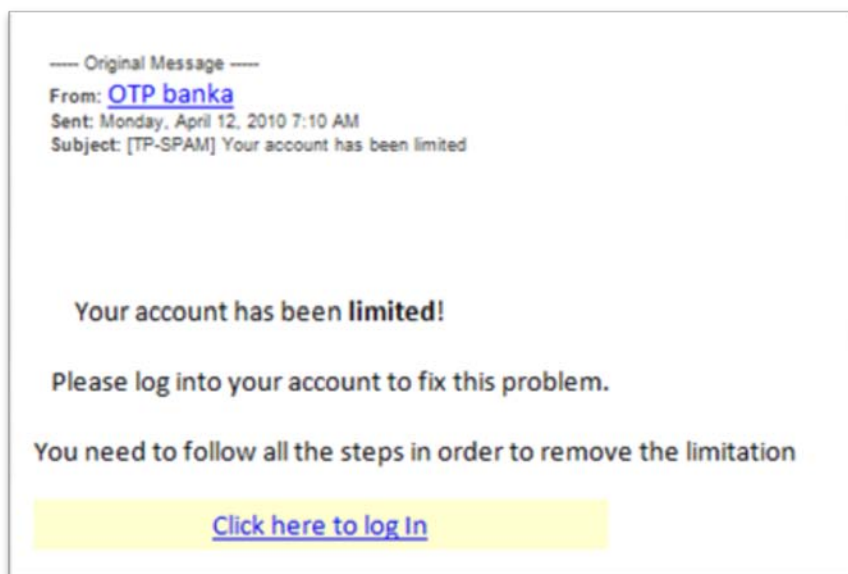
----- Original Message -----
From: OTP banka
Sent: Monday, April 12, 2010 7:10 AM
Subject: [TP-SPAM] Your account has been limited

Your account has been **limited**!

Please log into your account to fix this problem.

You need to follow all the steps in order to remove the limitation

Click here to log In